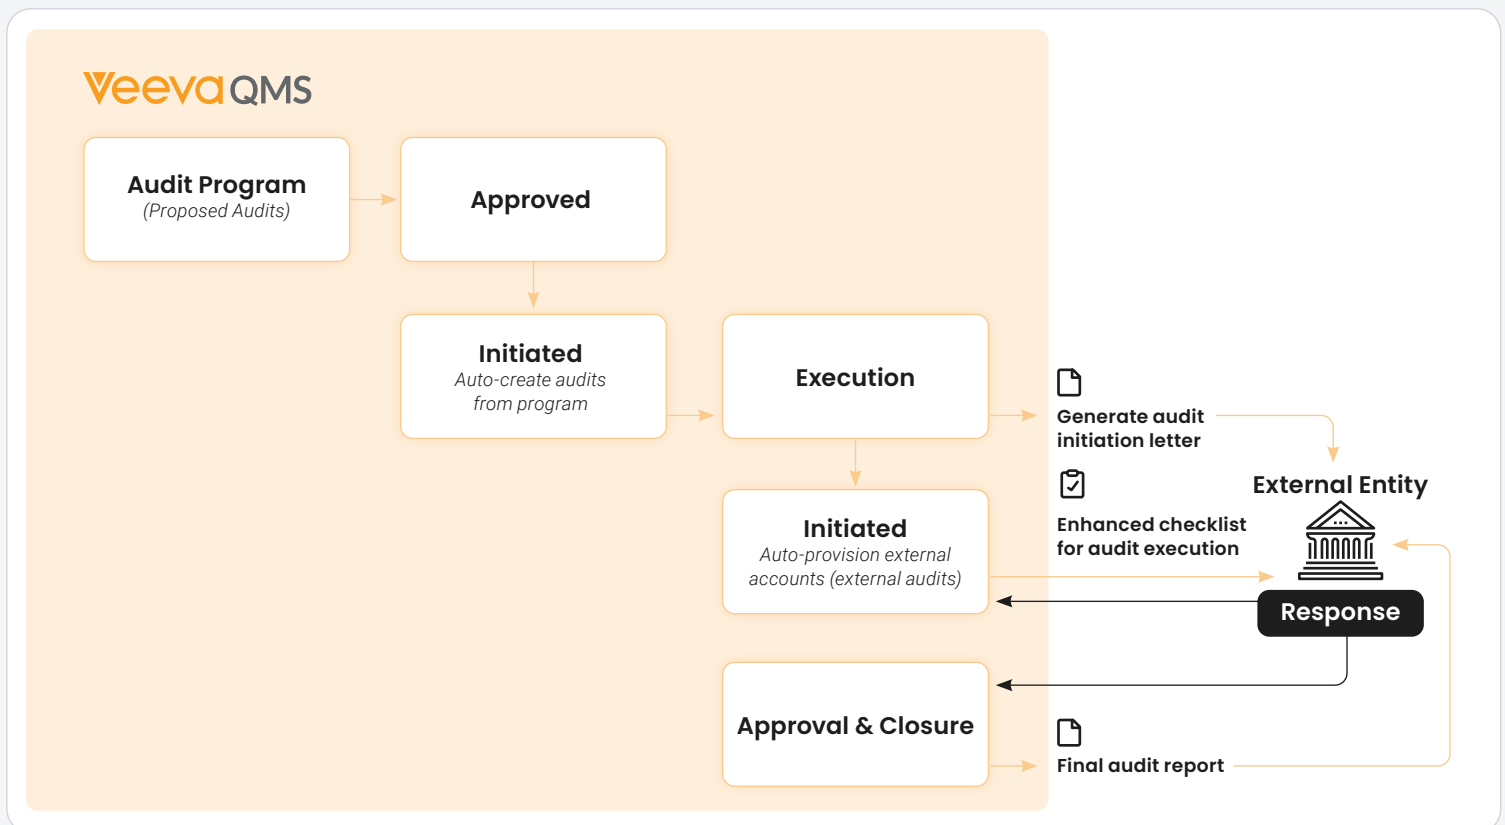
Veeva QMS

Audit Program
(Proposed Audits)

Approved

Initiated
Auto-create audits from program

Execution

Generate audit initiation letter

External Entity

Enhanced checklist for audit execution

Initiated
Auto-provision external accounts (external audits)

Response

Approval & Closure

Final audit report